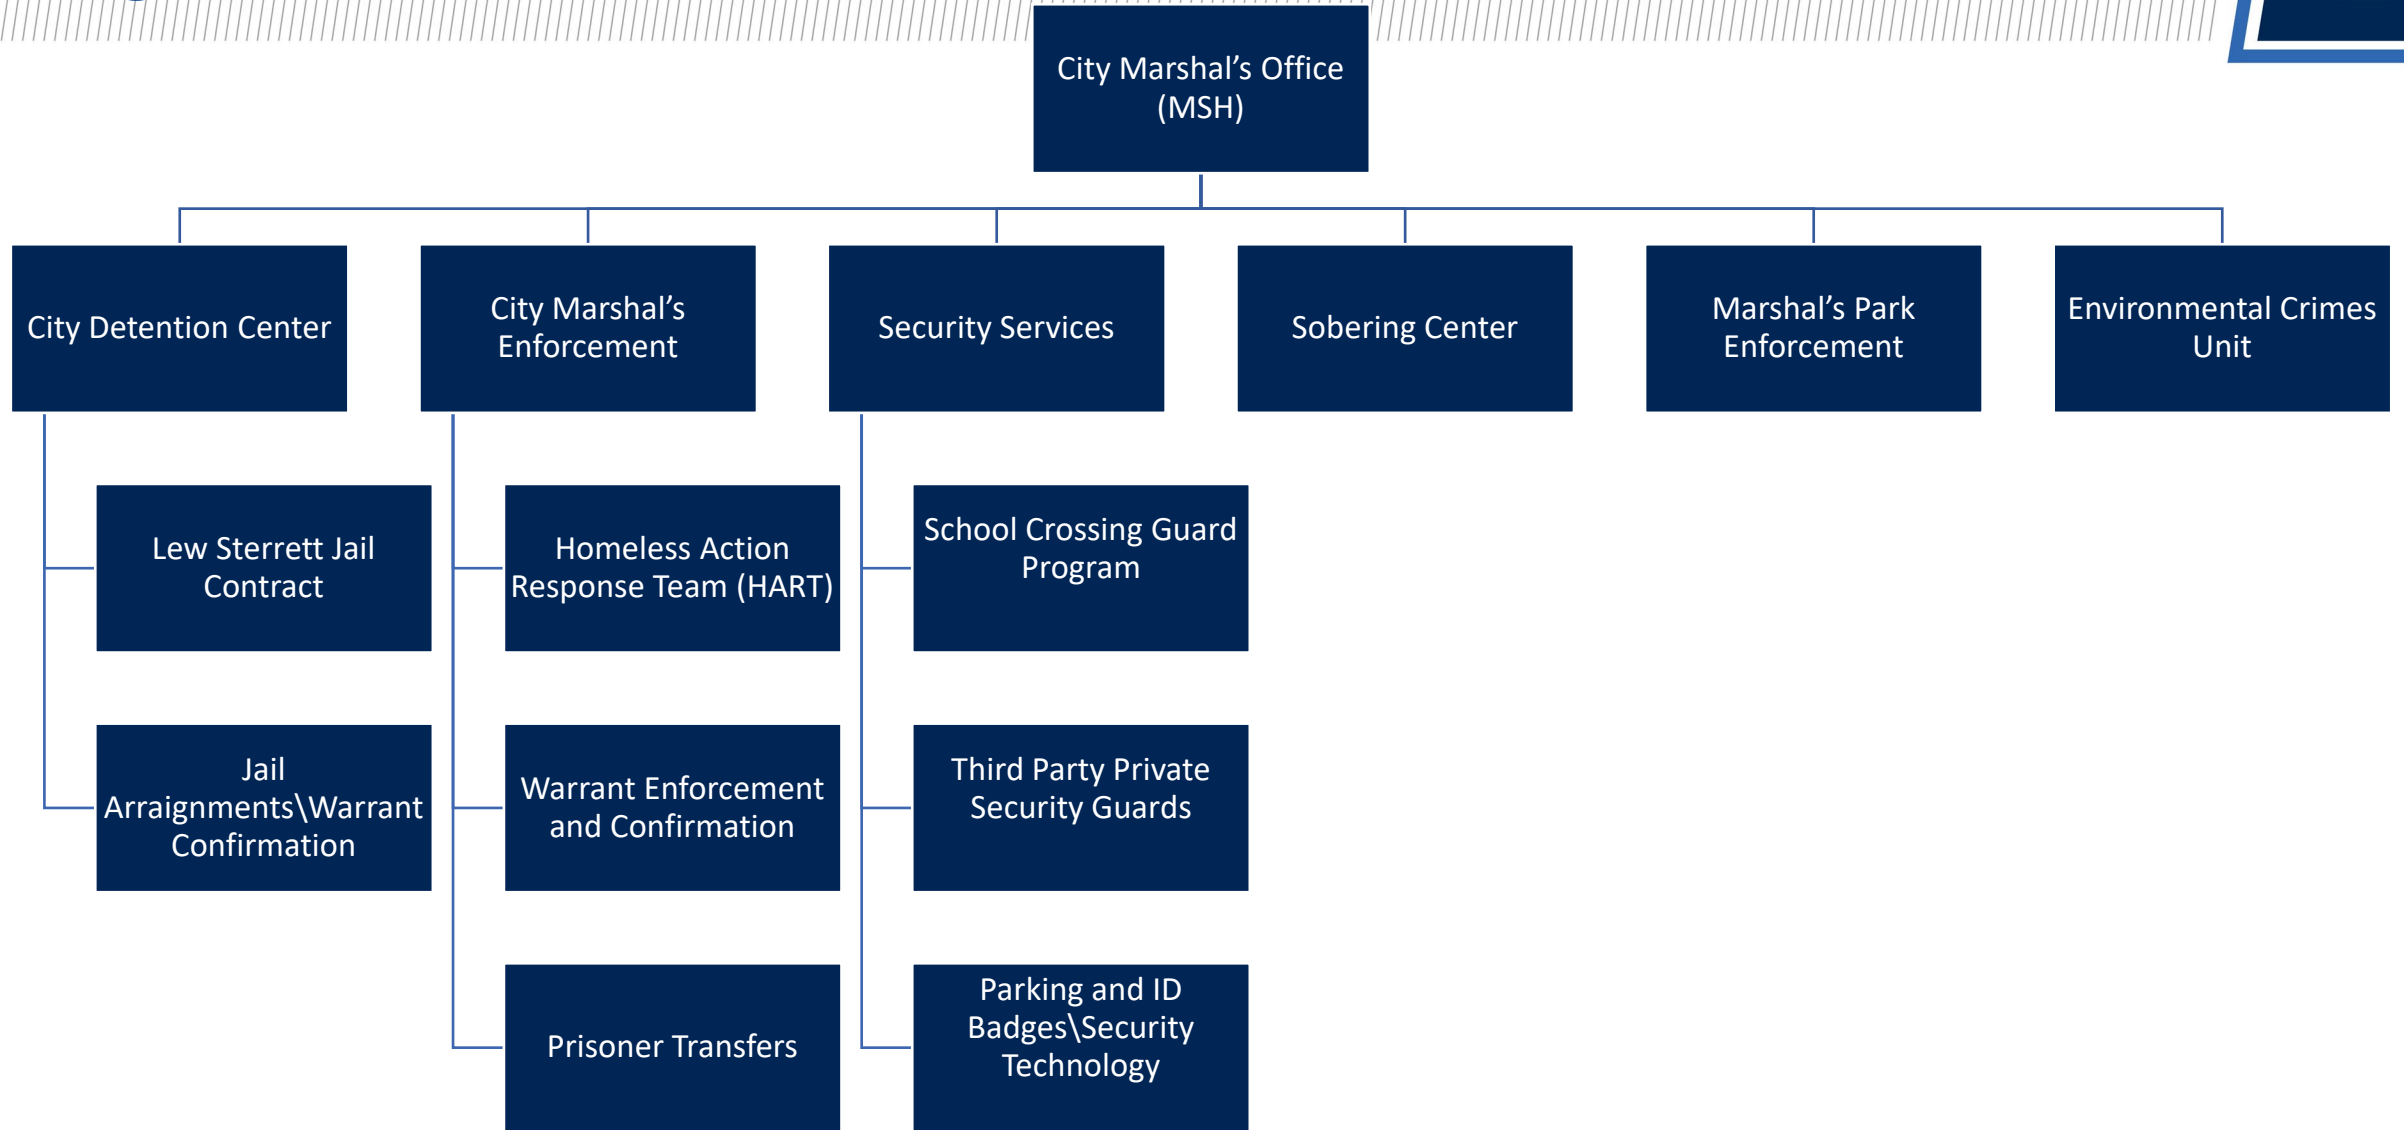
City Marshal's Office (MSH)

City Detention Center

City Marshal's Enforcement

Security Services

Sobering Center

Marshal's Park Enforcement

Environmental Crimes Unit

Lew Sterrett Jail Contract

Jail Arraignments\Warrant Confirmation

Homeless Action Response Team (HART)

Warrant Enforcement and Confirmation

Prisoner Transfers

School Crossing Guard Program

Third Party Private Security Guards

Parking and ID Badges\Security Technology